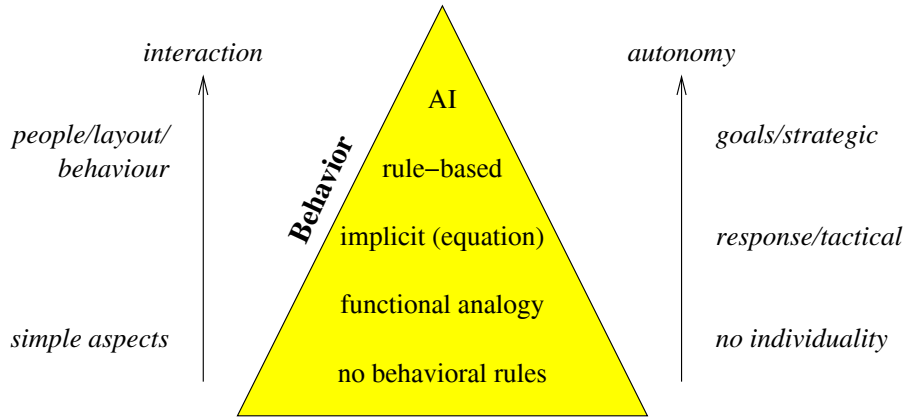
interaction

people/layout/ behaviour

simple aspects

Behavior

AI

rule−based

implicit (equation)

functional analogy

no behavioral rules

autonomy

goals/strategic

response/tactical

no individuality